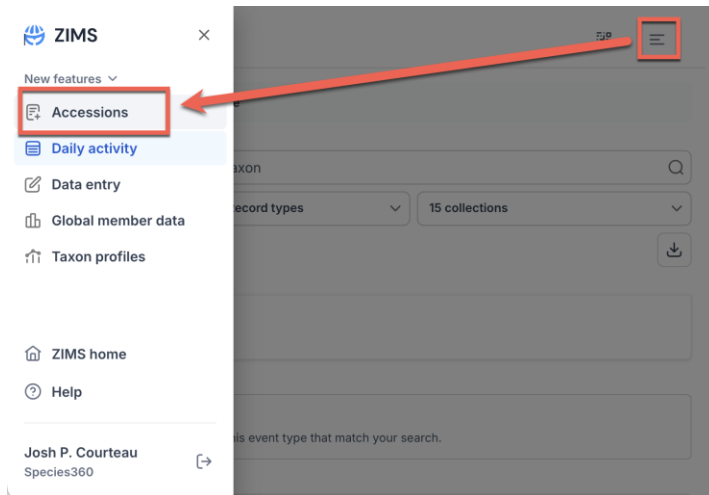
ZIMS

New features

Accessions

Daily activity

Data entry

Global member data

Taxon profiles

ZIMS home

Help

Josh P. Courteau
Species360

axon

ecord types

15 collections

his event type that match your search.